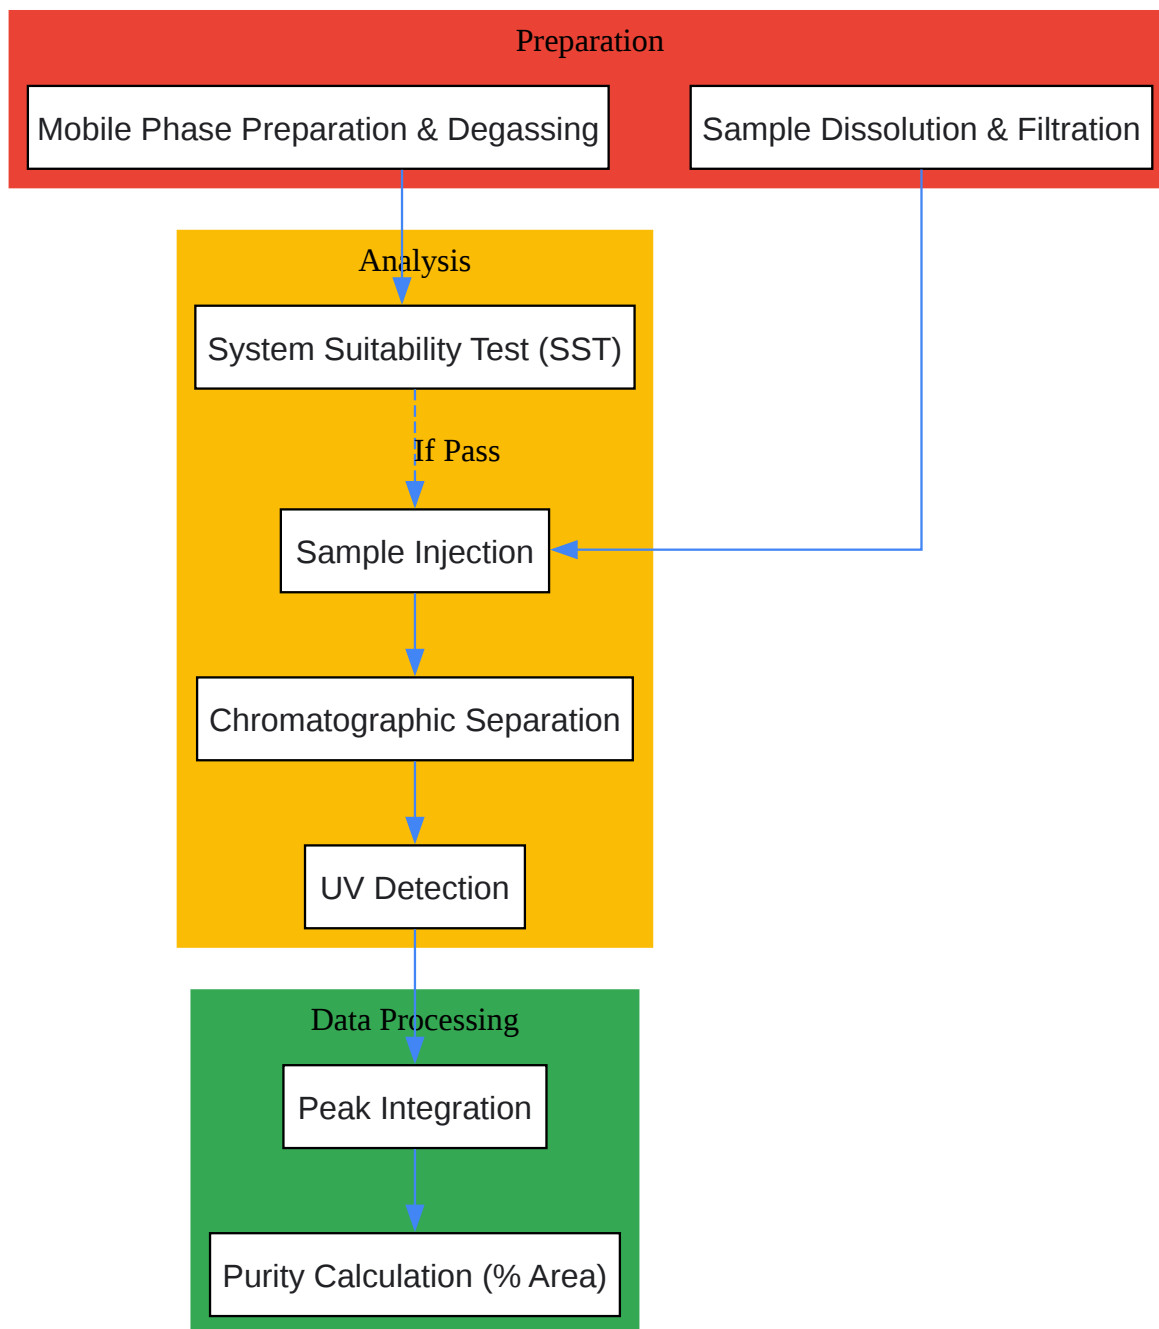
Preparation

Mobile Phase Preparation & Degassing

Sample Dissolution & Filtration

Analysis

System Suitability Test (SST)

If Pass

Sample Injection

Chromatographic Separation

UV Detection

Data Processing

Peak Integration

Purity Calculation (% Area)